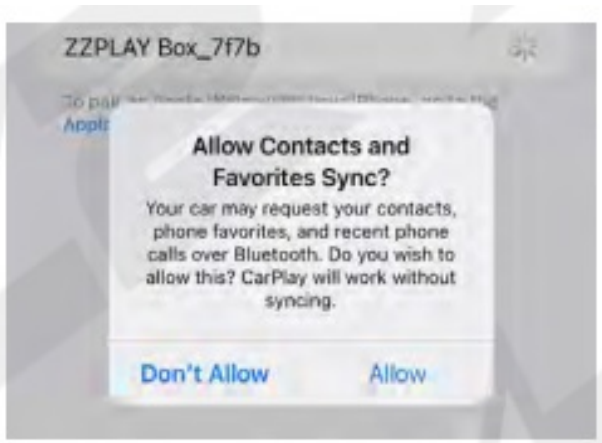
ZZPLAY Box_7f7b

To pair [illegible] Apple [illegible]

Allow Contacts and Favorites Sync?

Your car may request your contacts, phone favorites, and recent phone calls over Bluetooth. Do you wish to allow this? CarPlay will work without syncing.

Don't Allow

Allow